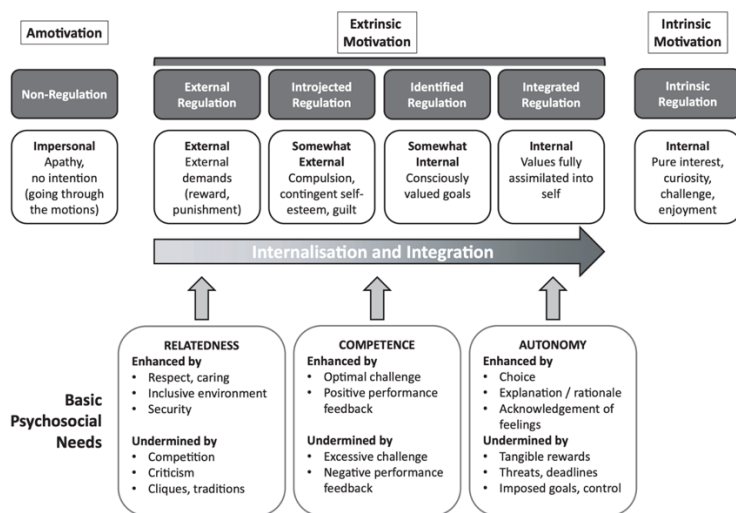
Amotivation

Extrinsic Motivation

Intrinsic Motivation

Non-Regulation

External Regulation

Introjected Regulation

Identified Regulation

Integrated Regulation

Intrinsic Regulation

Impersonal
Apathy, no intention (going through the motions)

External
External demands (reward, punishment)

Somewhat External
Compulsion, contingent self-esteem, guilt

Somewhat Internal
Consciously valued goals

Internal
Values fully assimilated into self

Internal
Pure interest, curiosity, challenge, enjoyment

Internalisation and Integration

Basic Psychosocial Needs

RELATEDNESS
Enhanced by
• Respect, caring
• Inclusive environment
• Security
Undermined by
• Competition
• Criticism
• Cliques, traditions

COMPETENCE
Enhanced by
• Optimal challenge
• Positive performance feedback
Undermined by
• Excessive challenge
• Negative performance feedback

AUTONOMY
Enhanced by
• Choice
• Explanation / rationale
• Acknowledgement of feelings
Undermined by
• Tangible rewards
• Threats, deadlines
• Imposed goals, control